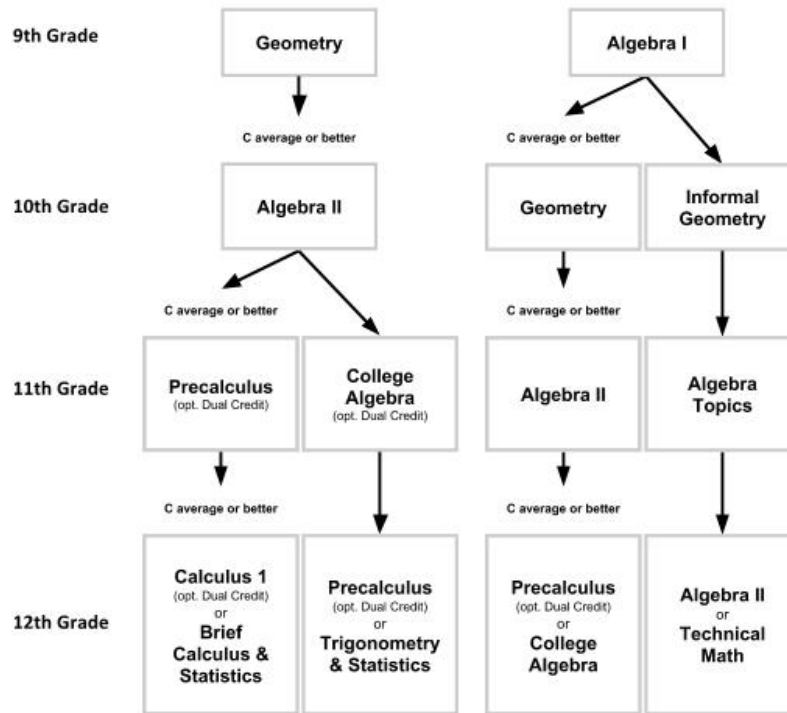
9th Grade

Geometry

Algebra I

C average or better

C average or better

10th Grade

Algebra II

Geometry

Informal Geometry

C average or better

C average or better

11th Grade

Precalculus (opt. Dual Credit)

College Algebra (opt. Dual Credit)

Algebra II

Algebra Topics

C average or better

C average or better

12th Grade

Calculus 1 (opt. Dual Credit) or Brief Calculus & Statistics

Precalculus (opt. Dual Credit) or Trigonometry & Statistics

Precalculus (opt. Dual Credit) or College Algebra

Algebra II or Technical Math